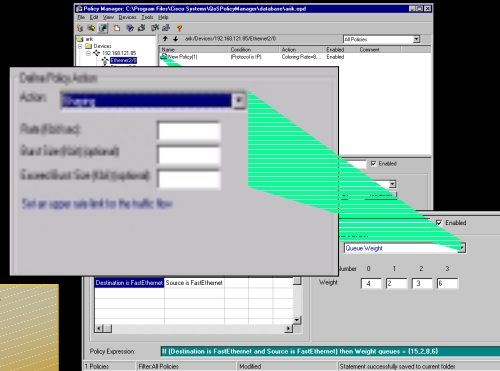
Policy Manager: C:\Program Files\Cisco Systems\QoSPolicyManager\database\ank.epd

File Edit View Devices Tools Help

All Policies

ank
Devices
192.168.121.85
Ethernet2/0

ank/Devices/192.168.121.85/Ethernet2/0

| Name | Condition | Action | Enabled | Comment |
|---|---|---|---|---|
| New Policy(1) | (Protocol is IP) | Coloring Rate=8... | | |

Define Policy Action

Action: Shaping

Rate (Kbit/sec):

Burst Size (Kbit) (optional):

Excess Burst Size (Kbit) (optional):

Set an upper rate limit for the traffic flow

Enabled

Enabled

Queue Weight

Number 0 1 2 3

Weight 4 2 8 6

| Destination is FastEthernet | Source is FastEthernet |
|---|---|

Policy Expression: If (Destination is FastEthernet and Source is FastEthernet) then Weight queues = (15,2,8,6)

1 Policies | Filter:All Policies | Modified | Statement successfully saved to current folder